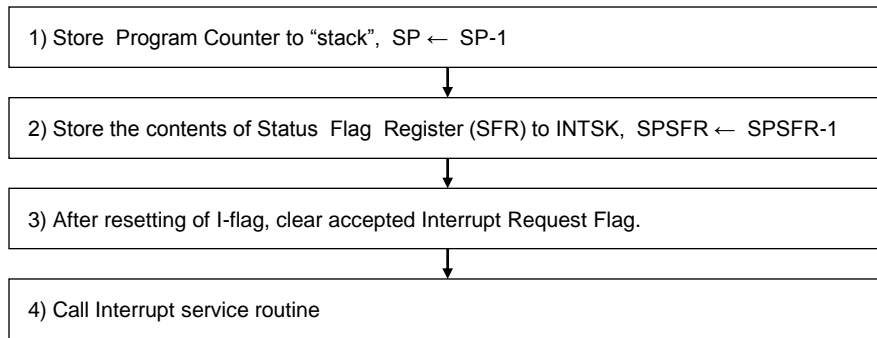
1) Store Program Counter to “stack”, SP ← SP-1

2) Store the contents of Status Flag Register (SFR) to INTSK, SPSFR ← SPSFR-1

3) After resetting of I-flag, clear accepted Interrupt Request Flag.

4) Call Interrupt service routine